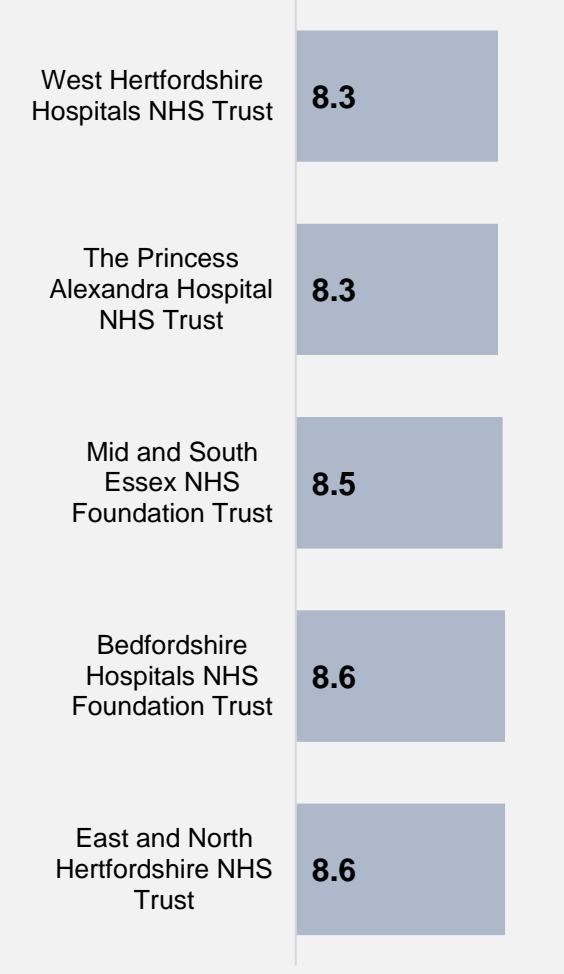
West Hertfordshire Hospitals NHS Trust
8.3

The Princess Alexandra Hospital NHS Trust
8.3

Mid and South Essex NHS Foundation Trust
8.5

Bedfordshire Hospitals NHS Foundation Trust
8.6

East and North Hertfordshire NHS Trust
8.6